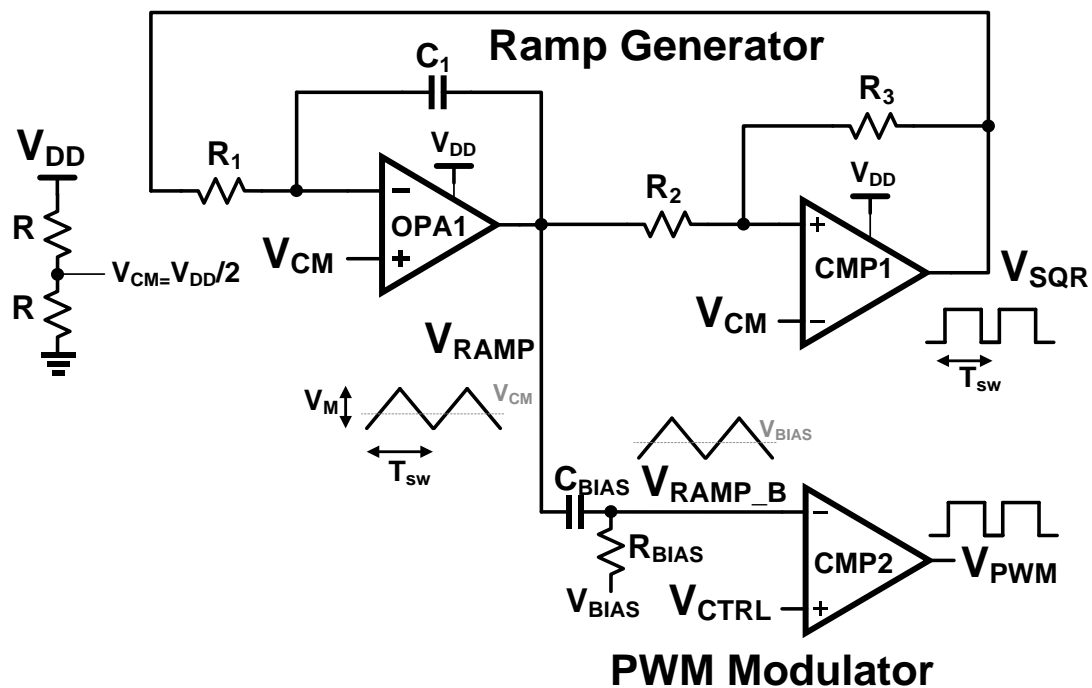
Ramp Generator

$C_1$

$R_3$

$V_{DD}$

$R_1$

$V_{DD}$

$V_{DD}$

$R_2$

R

OPA1

$V_{CM}$

$V_{CM=}V_{DD}/2$

CMP1

$V_{SQR}$

R

$V_{CM}$

$V_{RAMP}$

$T_{sw}$

$V_M$

$V_{CM}$

$V_{BIAS}$

$T_{sw}$

$C_{BIAS}$

$V_{RAMP\_B}$

$R_{BIAS}$

CMP2

$V_{PWM}$

$V_{BIAS}$

$V_{CTRL}$

PWM Modulator